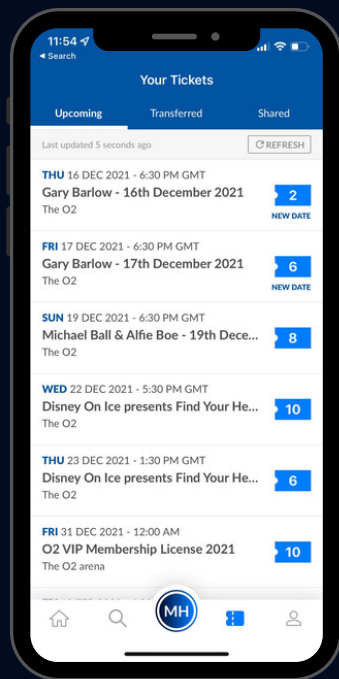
11:54
◂ Search

Your Tickets

Upcoming | Transferred | Shared

Last updated 5 seconds ago | REFRESH

THU 16 DEC 2021 - 6:30 PM GMT
Gary Barlow - 16th December 2021
The O2
2
NEW DATE

FRI 17 DEC 2021 - 6:30 PM GMT
Gary Barlow - 17th December 2021
The O2
6
NEW DATE

SUN 19 DEC 2021 - 6:30 PM GMT
Michael Ball & Alfie Boe - 19th Dece...
The O2
8

WED 22 DEC 2021 - 5:30 PM GMT
Disney On Ice presents Find Your He...
The O2
10

THU 23 DEC 2021 - 1:30 PM GMT
Disney On Ice presents Find Your He...
The O2
6

FRI 31 DEC 2021 - 12:00 AM
O2 VIP Membership License 2021
The O2 arena
10

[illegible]

MH